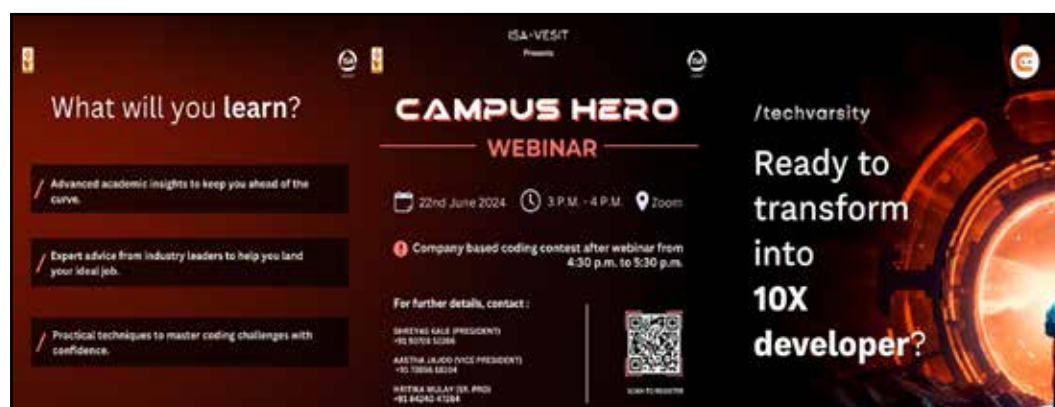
What will you learn?

/ Advanced academic insights to keep you ahead of the curve.

/ Expert advice from industry leaders to help you land your ideal job.

/ Practical techniques to master coding challenges with confidence.

ISA-VESIT
Presents

CAMPUS HERO
WEBINAR

22nd June 2024 3 P.M. - 4 P.M. Zoom

Company based coding contest after webinar from 4:30 p.m. to 5:30 p.m.

For further details, contact :

SHREYAS GALE (PRESIDENT)
+91 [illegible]

AASTHA JAJOO (VICE PRESIDENT)
+91 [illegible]

KRITIKA MULAY (SR. PRO)
+91 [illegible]

SCAN TO REGISTER

/techvarsity

Ready to transform into 10X developer?